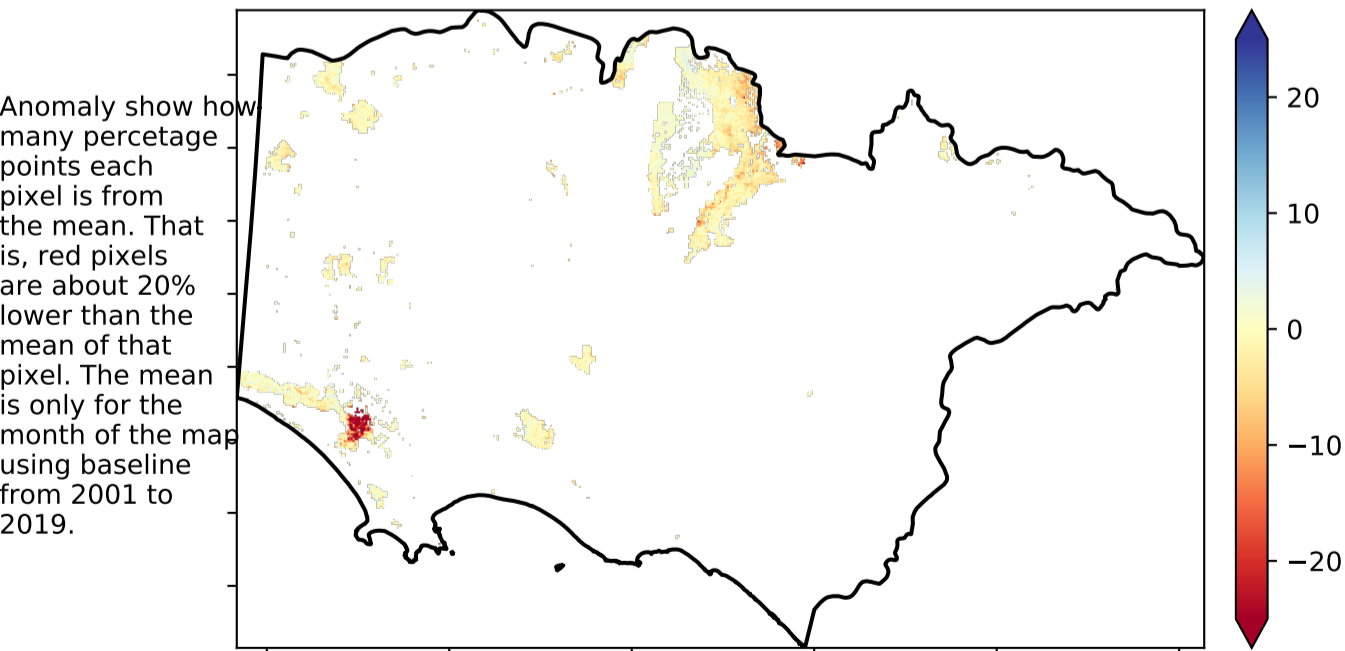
Anomaly show how many percetage points each pixel is from the mean. That is, red pixels are about 20% lower than the mean of that pixel. The mean is only for the month of the map using baseline from 2001 to 2019.

20
10
0
−10
−20